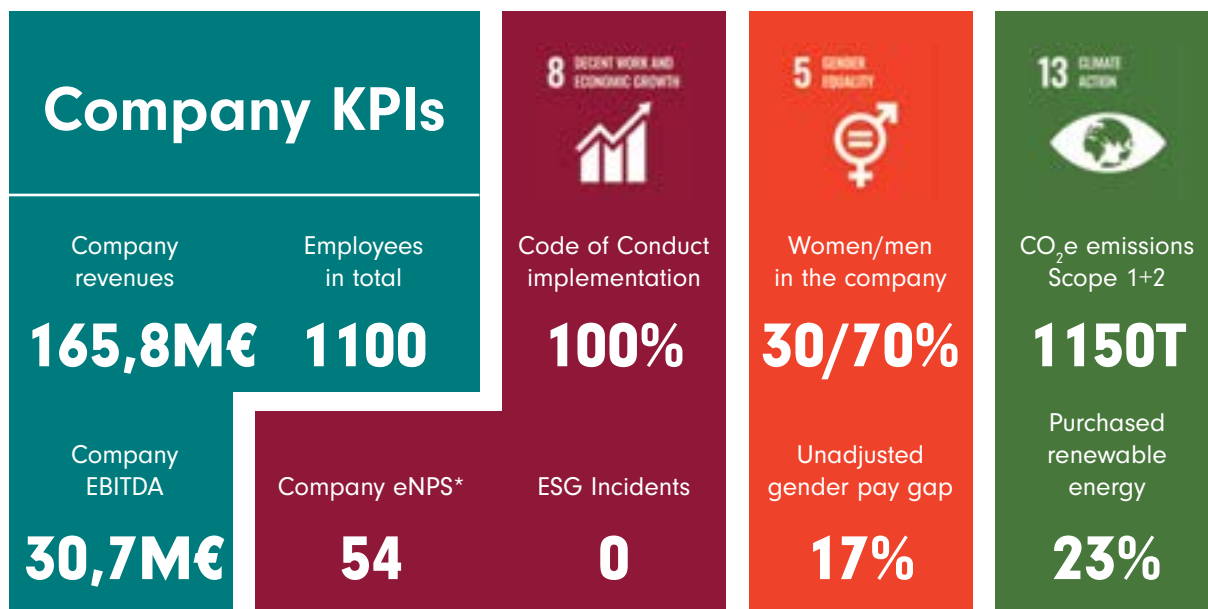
Company KPIs

Company revenues
165,8M€

Employees in total
1100

Company EBITDA
30,7M€

8 DECENT WORK AND ECONOMIC GROWTH

Code of Conduct implementation
100%

Company eNPS*
54

ESG Incidents
0

5 GENDER EQUALITY

Women/men in the company
30/70%

Unadjusted gender pay gap
17%

13 CLIMATE ACTION

$CO_2$e emissions Scope 1+2
1150T

Purchased renewable energy
23%